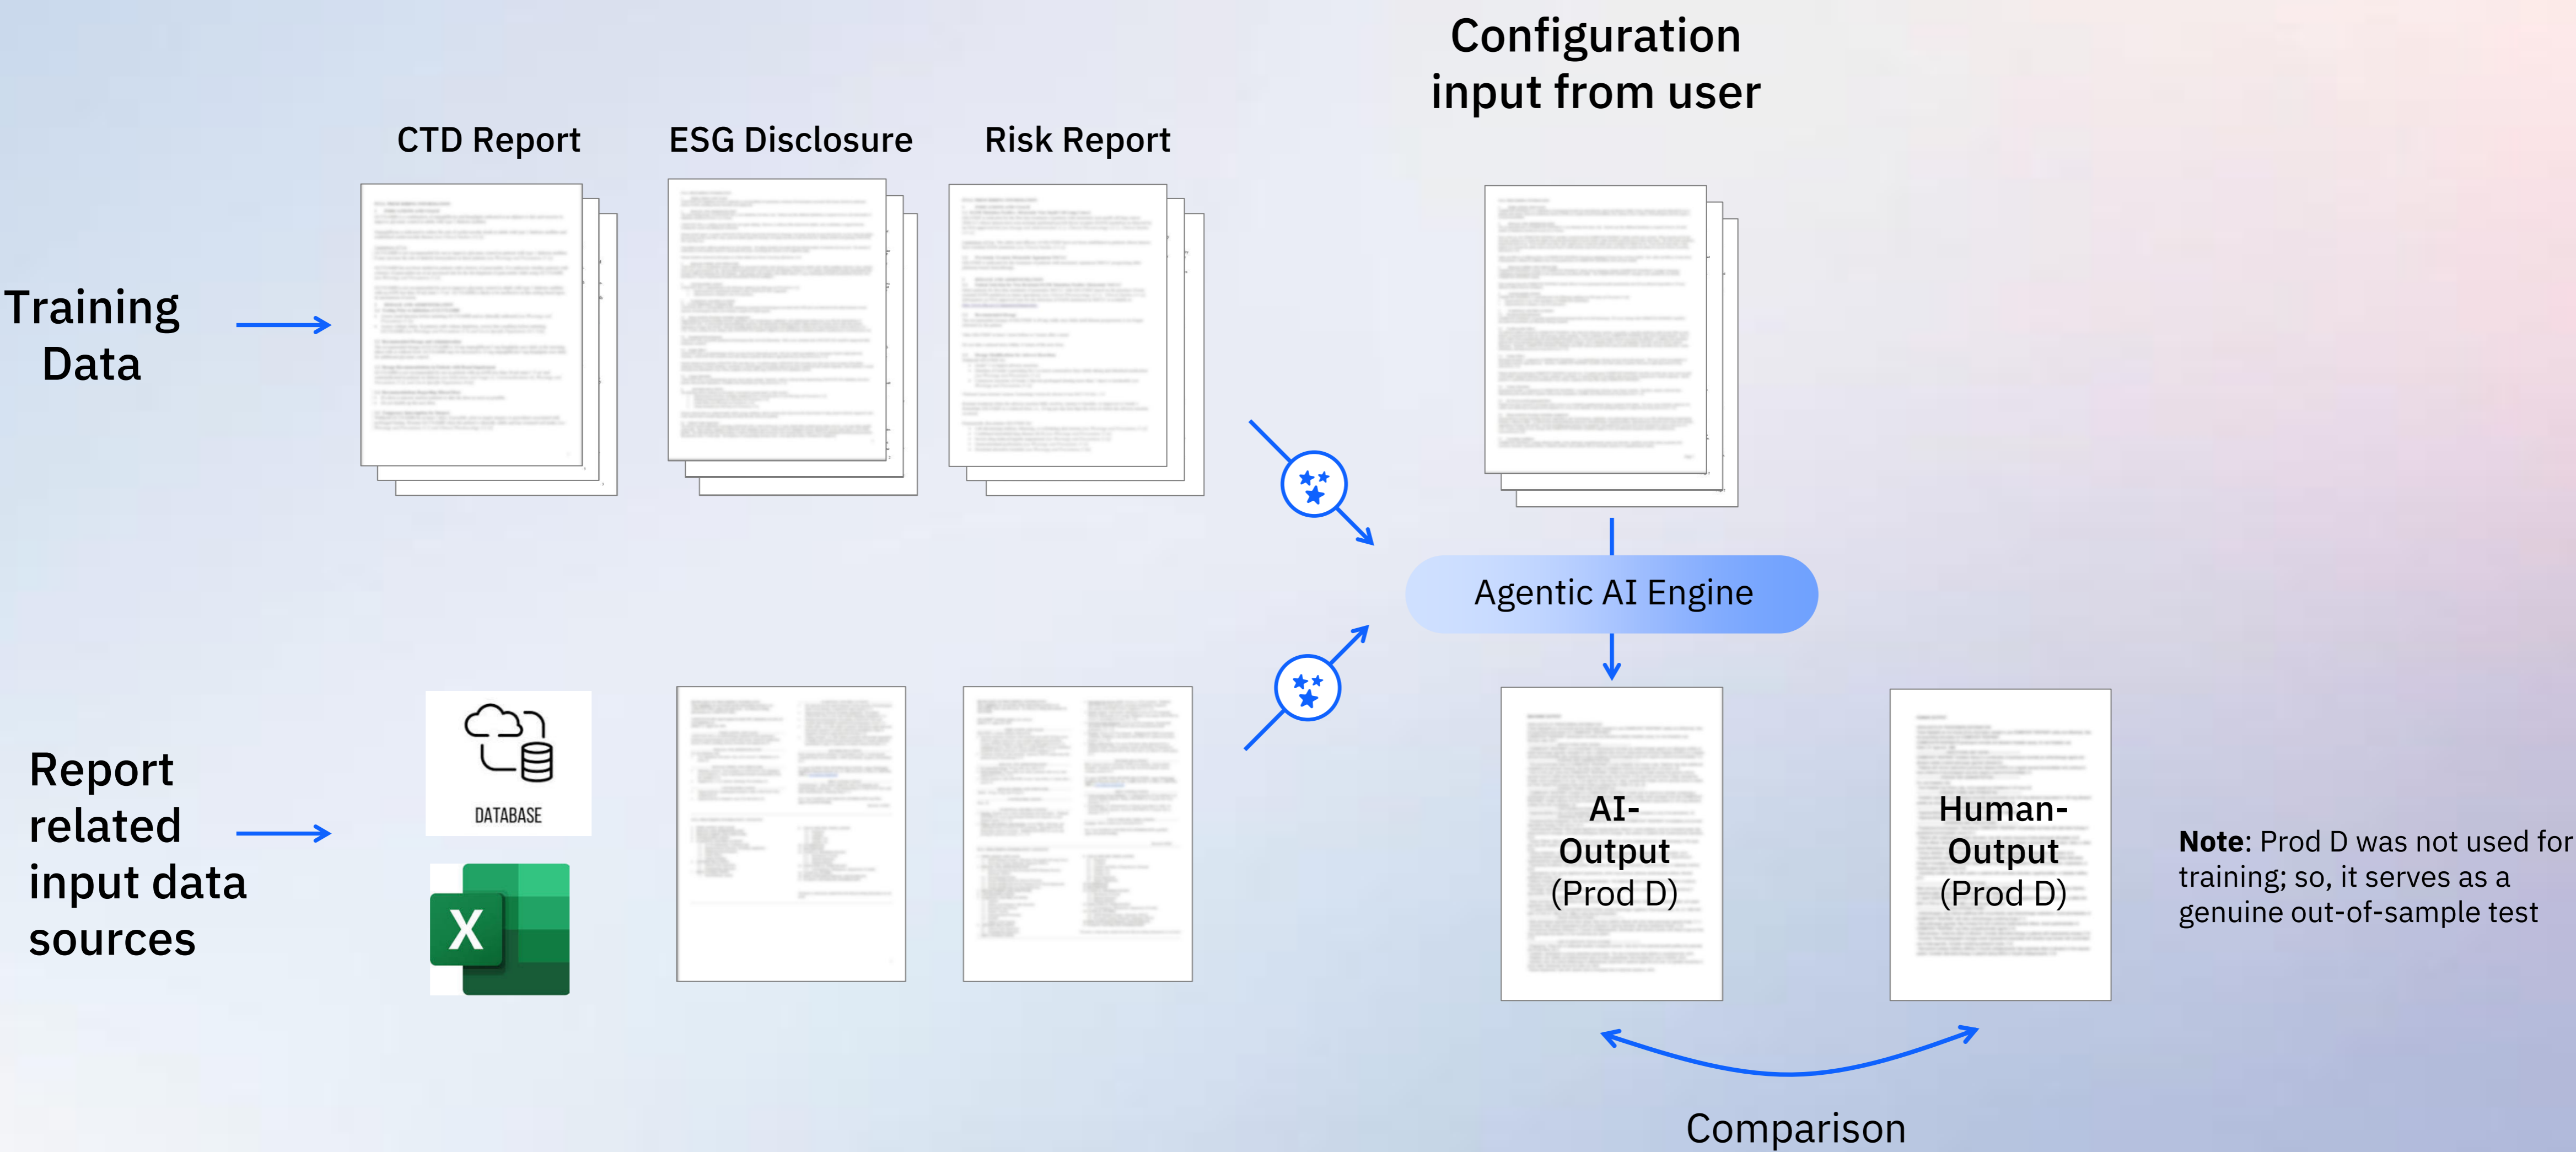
Configuration input from user

CTD Report

ESG Disclosure

Risk Report

Training Data

Agentic AI Engine

DATABASE

X

Report related input data sources

AI-Output (Prod D)

Human-Output (Prod D)

**Note**: Prod D was not used for training; so, it serves as a genuine out-of-sample test

Comparison